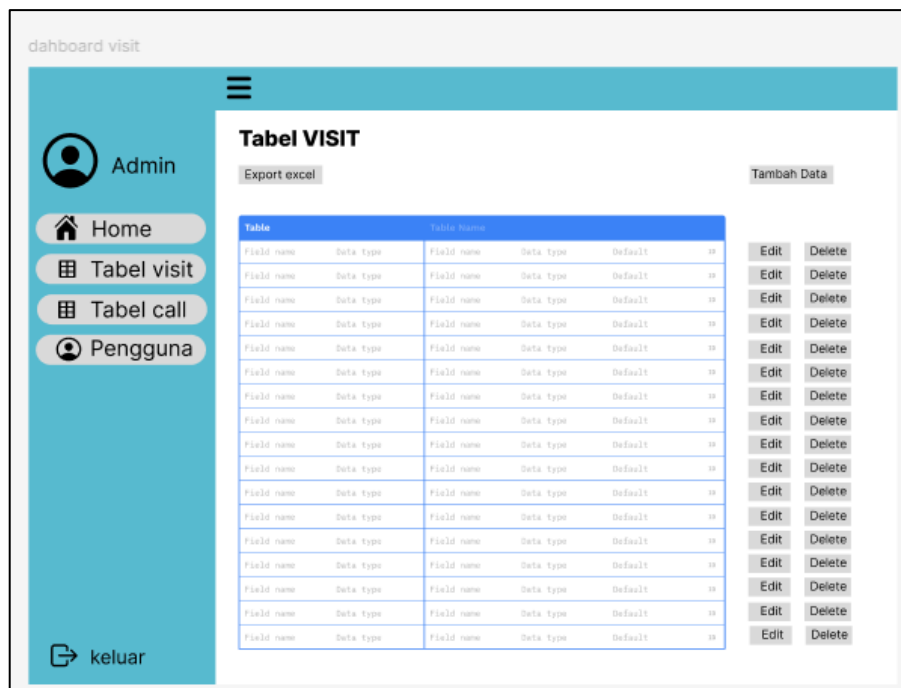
dahboard visit

Admin

Home

Tabel visit

Tabel call

Pengguna

keluar

Tabel VISIT

Export excel

Tambah Data

| Table | | Table Name | | | |
|---|---|---|---|---|---|
| Field name | Data type | Field name | Data type | Default | |
| Field name | Data type | Field name | Data type | Default | |
| Field name | Data type | Field name | Data type | Default | |
| Field name | Data type | Field name | Data type | Default | |
| Field name | Data type | Field name | Data type | Default | |
| Field name | Data type | Field name | Data type | Default | |
| Field name | Data type | Field name | Data type | Default | |
| Field name | Data type | Field name | Data type | Default | |
| Field name | Data type | Field name | Data type | Default | |
| Field name | Data type | Field name | Data type | Default | |
| Field name | Data type | Field name | Data type | Default | |
| Field name | Data type | Field name | Data type | Default | |
| Field name | Data type | Field name | Data type | Default | |
| Field name | Data type | Field name | Data type | Default | |
| Field name | Data type | Field name | Data type | Default | |
| Field name | Data type | Field name | Data type | Default | |
| Field name | Data type | Field name | Data type | Default | |

Edit Delete
Edit Delete
Edit Delete
Edit Delete
Edit Delete
Edit Delete
Edit Delete
Edit Delete
Edit Delete
Edit Delete
Edit Delete
Edit Delete
Edit Delete
Edit Delete
Edit Delete
Edit Delete
Edit Delete